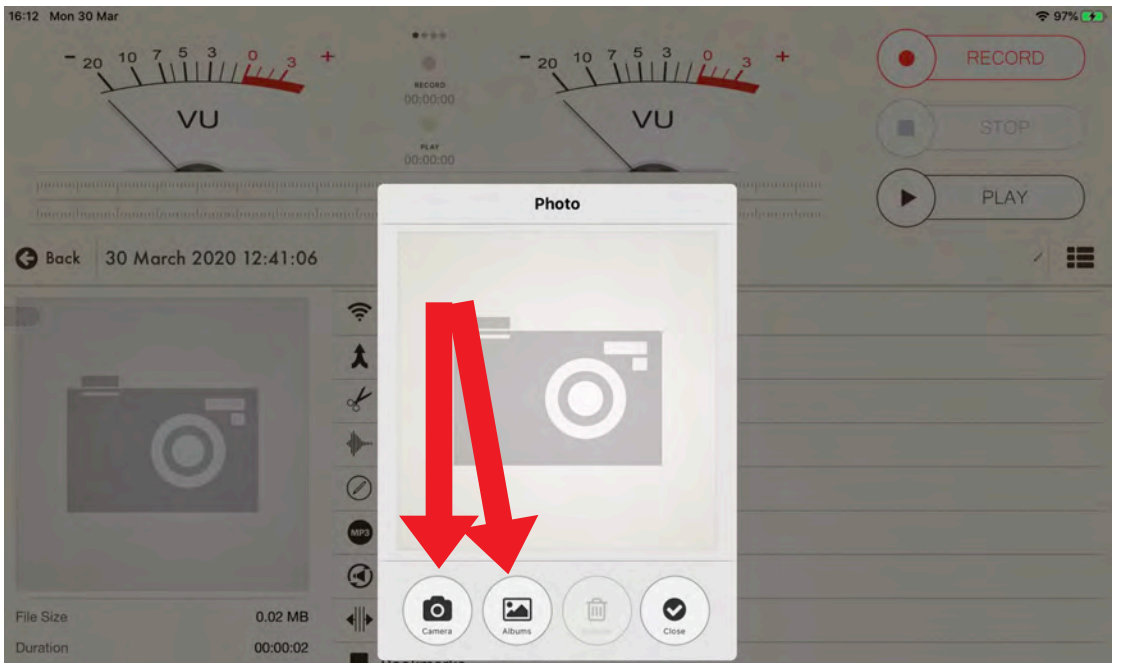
16:12 Mon 30 Mar

97%

- 20 10 7 5 3 0 3 +

VU

RECORD
00:00:00

PLAY
00:00:00

- 20 10 7 5 3 0 3 +

VU

RECORD

STOP

PLAY

Back 30 March 2020 12:41:06

Photo

MP3

File Size 0.02 MB

Duration 00:00:02

Camera

Albums

Delete

Close